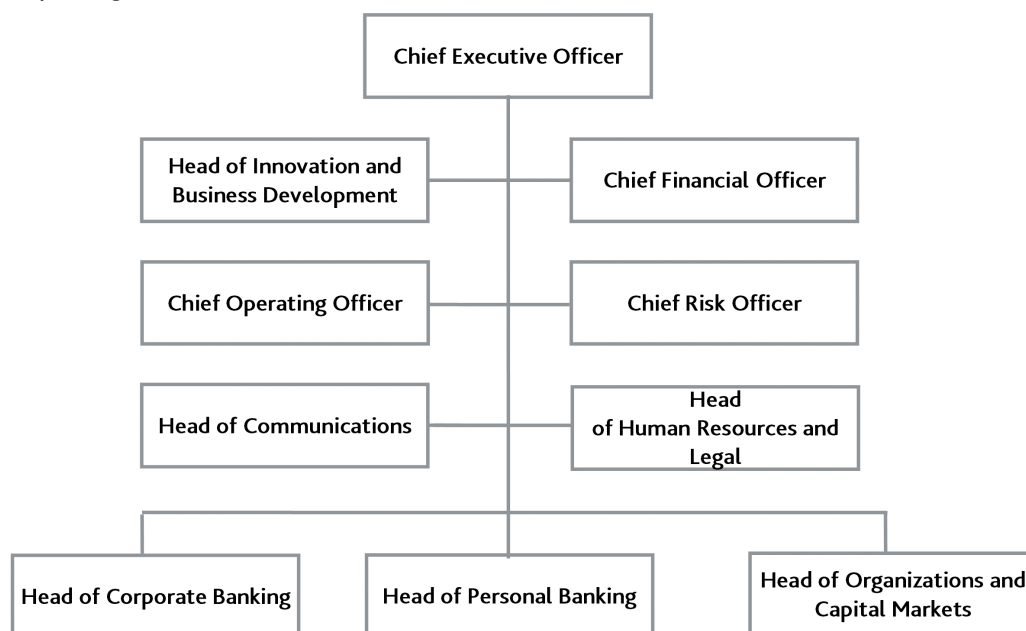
Chief Executive Officer

Head of Innovation and Business Development

Chief Financial Officer

Chief Operating Officer

Chief Risk Officer

Head of Communications

Head of Human Resources and Legal

Head of Corporate Banking

Head of Personal Banking

Head of Organizations and Capital Markets